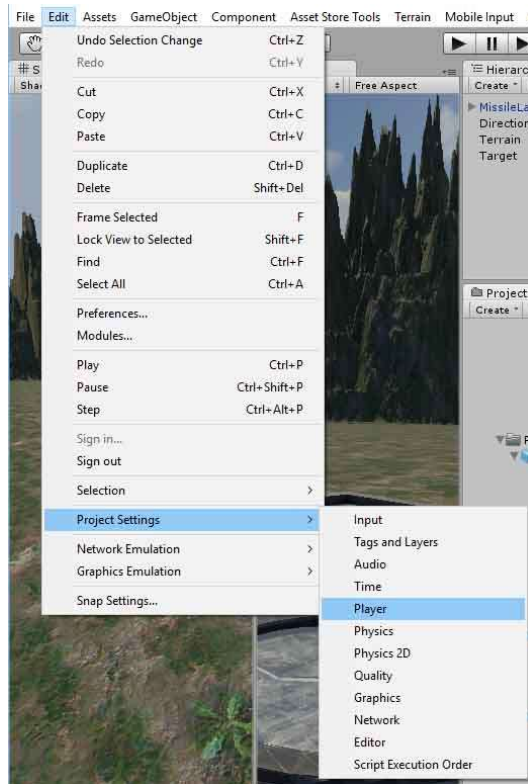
File Edit Assets GameObject Component Asset Store Tools Terrain Mobile Input

#S
Sha

Undo Selection Change Ctrl+Z
Redo Ctrl+Y

Cut Ctrl+X
Copy Ctrl+C
Paste Ctrl+V

Duplicate Ctrl+D
Delete Shift+Del

Frame Selected F
Lock View to Selected Shift+F
Find Ctrl+F
Select All Ctrl+A

Preferences...
Modules...

Play Ctrl+P
Pause Ctrl+Shift+P
Step Ctrl+Alt+P

Sign in...
Sign out

Selection

Project Settings

Network Emulation
Graphics Emulation

Snap Settings...

Free Aspect

Hierarc
Create
MissileLa
Direction
Terrain
Target

Project
Create

Input
Tags and Layers
Audio
Time
Player
Physics
Physics 2D
Quality
Graphics
Network
Editor
Script Execution Order